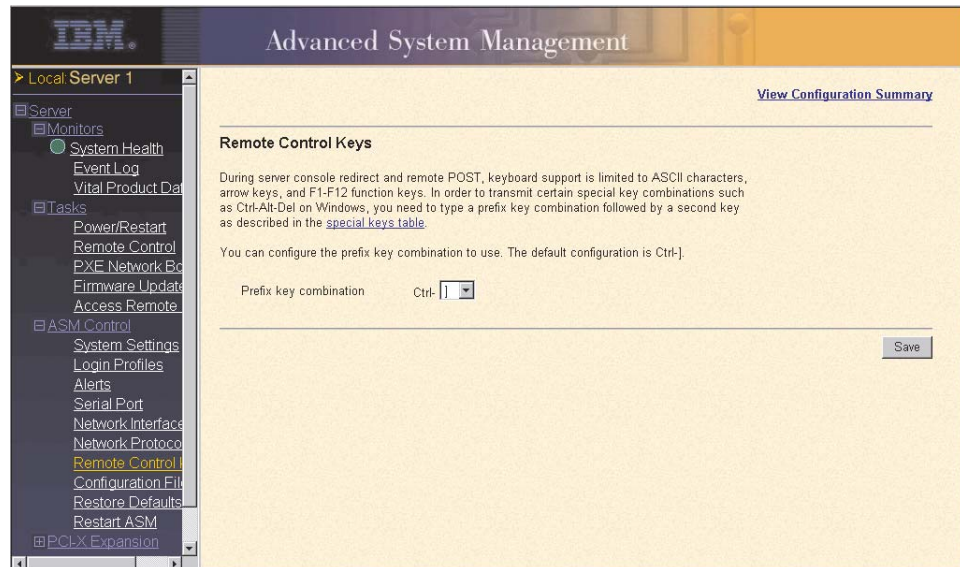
IBM.

Advanced System Management

> Local: Server 1

⊟Server
⊟Monitors
System Health
Event Log
Vital Product Dat
⊟Tasks
Power/Restart
Remote Control
PXE Network Bo
Firmware Update
Access Remote
⊟ASM Control
System Settings
Login Profiles
Alerts
Serial Port
Network Interface
Network Protoco
Remote Control I
Configuration File
Restore Defaults
Restart ASM
⊞PCI-X Expansion

View Configuration Summary

Remote Control Keys

During server console redirect and remote POST, keyboard support is limited to ASCII characters, arrow keys, and F1-F12 function keys. In order to transmit certain special key combinations such as Ctrl-Alt-Del on Windows, you need to type a prefix key combination followed by a second key as described in the special keys table.

You can configure the prefix key combination to use. The default configuration is Ctrl-].

Prefix key combination Ctrl- ]

Save